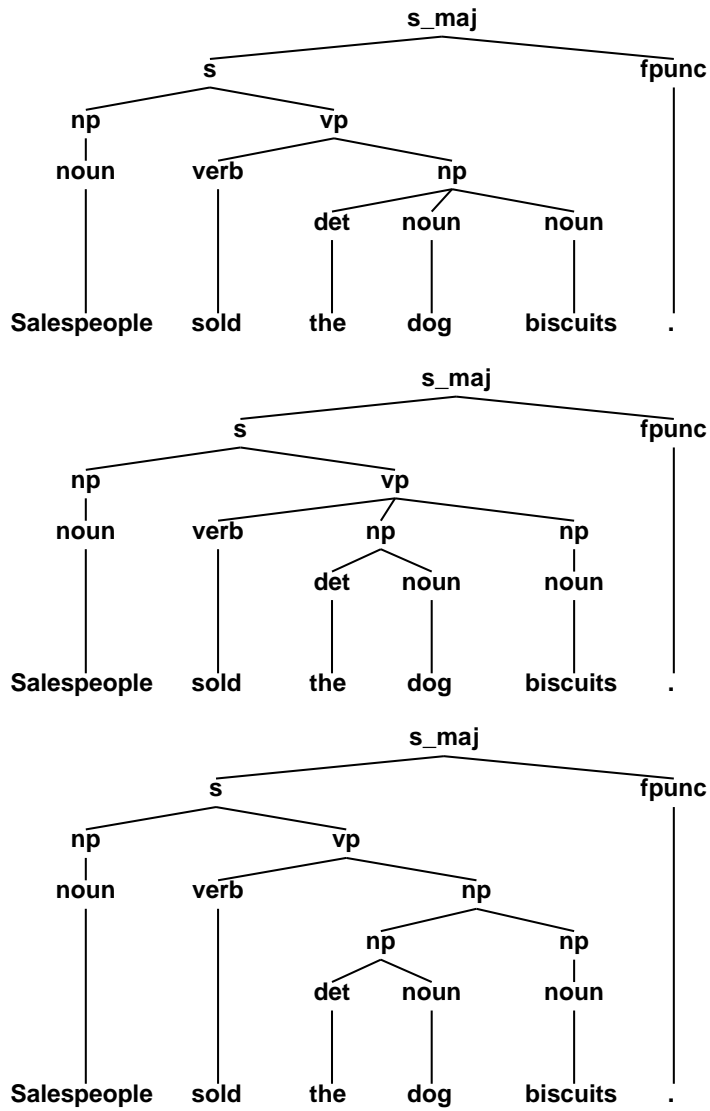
s_maj
s fpunc
np vp
noun verb np
det noun noun
Salespeople sold the dog biscuits .

s_maj
s fpunc
np vp
noun verb np np
det noun noun
Salespeople sold the dog biscuits .

s_maj
s fpunc
np vp
noun verb np
np np
det noun noun
Salespeople sold the dog biscuits .